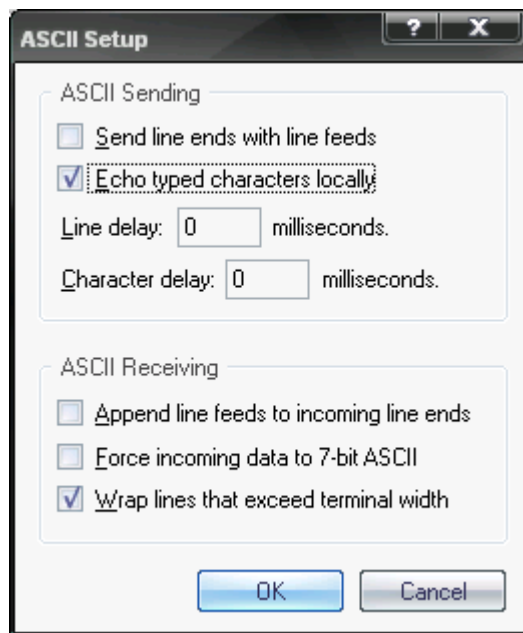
ASCII Setup

?

X

ASCII Sending

Send line ends with line feeds

Echo typed characters locally

Line delay: 0 milliseconds.

Character delay: 0 milliseconds.

ASCII Receiving

Append line feeds to incoming line ends

Force incoming data to 7-bit ASCII

Wrap lines that exceed terminal width

OK

Cancel